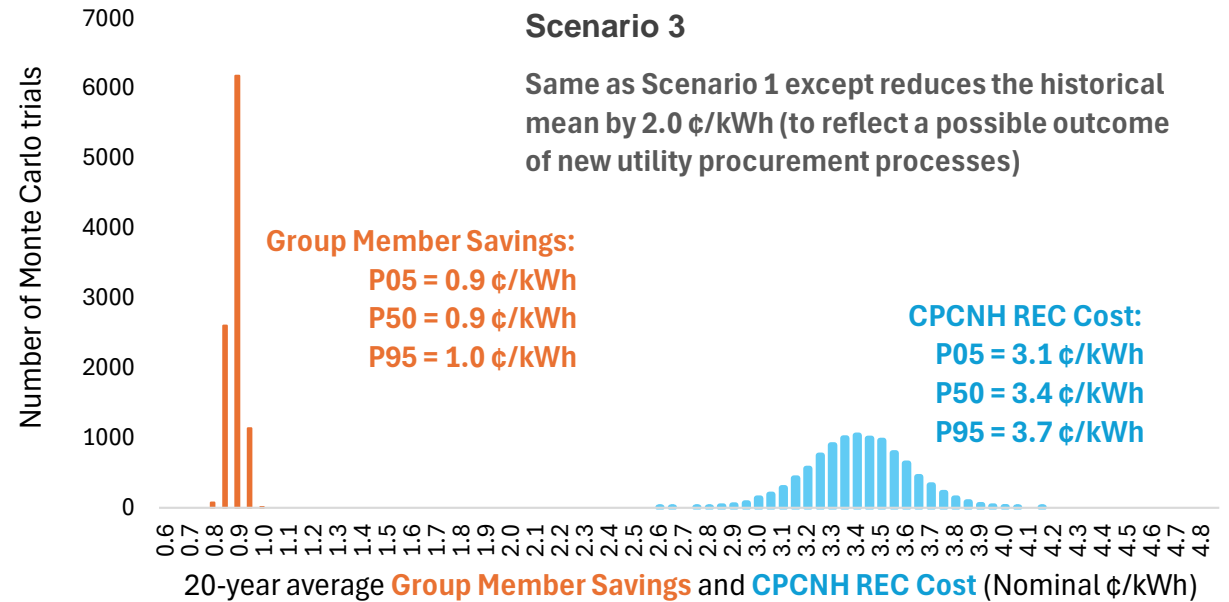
Scenario 3

Same as Scenario 1 except reduces the historical mean by 2.0 ¢/kWh (to reflect a possible outcome of new utility procurement processes)

Group Member Savings:
P05 = 0.9 ¢/kWh
P50 = 0.9 ¢/kWh
P95 = 1.0 ¢/kWh

CPCNH REC Cost:
P05 = 3.1 ¢/kWh
P50 = 3.4 ¢/kWh
P95 = 3.7 ¢/kWh

Number of Monte Carlo trials

7000
6000
5000
4000
3000
2000
1000
0

0.6 0.7 0.8 0.9 1.0 1.1 1.2 1.3 1.4 1.5 1.6 1.7 1.8 1.9 2.0 2.1 2.2 2.3 2.4 2.5 2.6 2.7 2.8 2.9 3.0 3.1 3.2 3.3 3.4 3.5 3.6 3.7 3.8 3.9 4.0 4.1 4.2 4.3 4.4 4.5 4.6 4.7 4.8

20-year average Group Member Savings and CPCNH REC Cost (Nominal ¢/kWh)